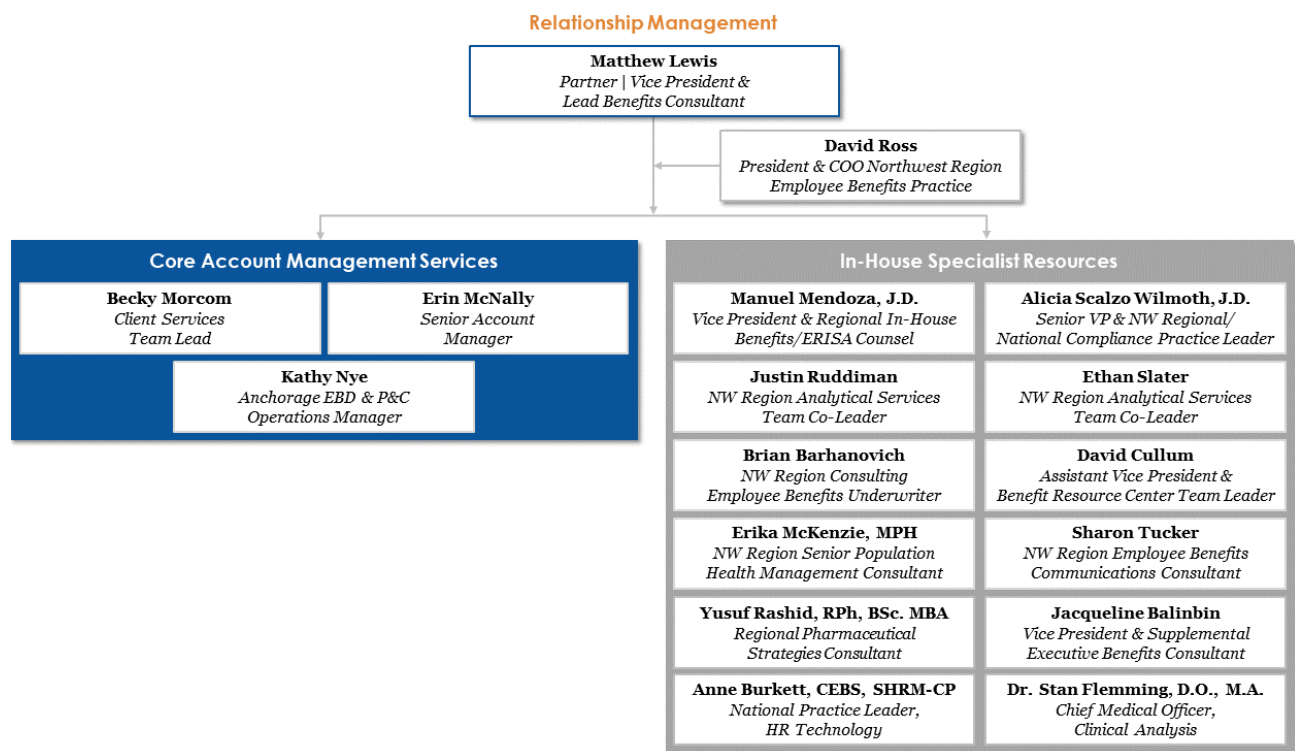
Relationship Management

Matthew Lewis
Partner | Vice President & Lead Benefits Consultant

David Ross
President & COO Northwest Region Employee Benefits Practice

Core Account Management Services

Becky Morcom
Client Services Team Lead

Erin McNally
Senior Account Manager

Kathy Nye
Anchorage EBD & P&C Operations Manager

In-House Specialist Resources

Manuel Mendoza, J.D.
Vice President & Regional In-House Benefits/ERISA Counsel

Alicia Scalzo Wilmoth, J.D.
Senior VP & NW Regional/ National Compliance Practice Leader

Justin Ruddiman
NW Region Analytical Services Team Co-Leader

Ethan Slater
NW Region Analytical Services Team Co-Leader

Brian Barhanovich
NW Region Consulting Employee Benefits Underwriter

David Cullum
Assistant Vice President & Benefit Resource Center Team Leader

Erika McKenzie, MPH
NW Region Senior Population Health Management Consultant

Sharon Tucker
NW Region Employee Benefits Communications Consultant

Yusuf Rashid, RPh, BSc. MBA
Regional Pharmaceutical Strategies Consultant

Jacqueline Balinbin
Vice President & Supplemental Executive Benefits Consultant

Anne Burkett, CEBS, SHRM-CP
National Practice Leader, HR Technology

Dr. Stan Flemming, D.O., M.A.
Chief Medical Officer, Clinical Analysis